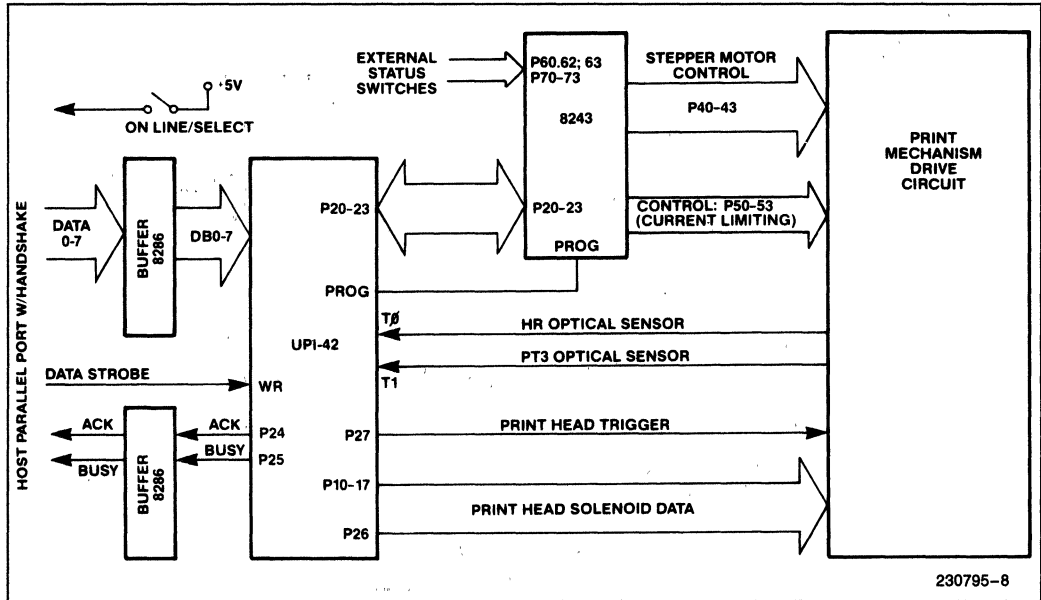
HOST PARALLEL PORT W/HANDSHAKE

ON LINE/SELECT
+5V

DATA 0-7
BUFFER 8286
DB0-7

EXTERNAL STATUS SWITCHES
P60.62; 63
P70-73
8243
P20-23
PROG

STEPPER MOTOR CONTROL
P40-43
CONTROL: P50-53 (CURRENT LIMITING)

PRINT MECHANISM DRIVE CIRCUIT

P20-23
PROG
UPI-42
TØ
T1
WR
P24
P25
P27
P10-17
P26

HR OPTICAL SENSOR
PT3 OPTICAL SENSOR
DATA STROBE
ACK
BUSY
BUFFER 8286
ACK
BUSY
PRINT HEAD TRIGGER
PRINT HEAD SOLENOID DATA

230795-8